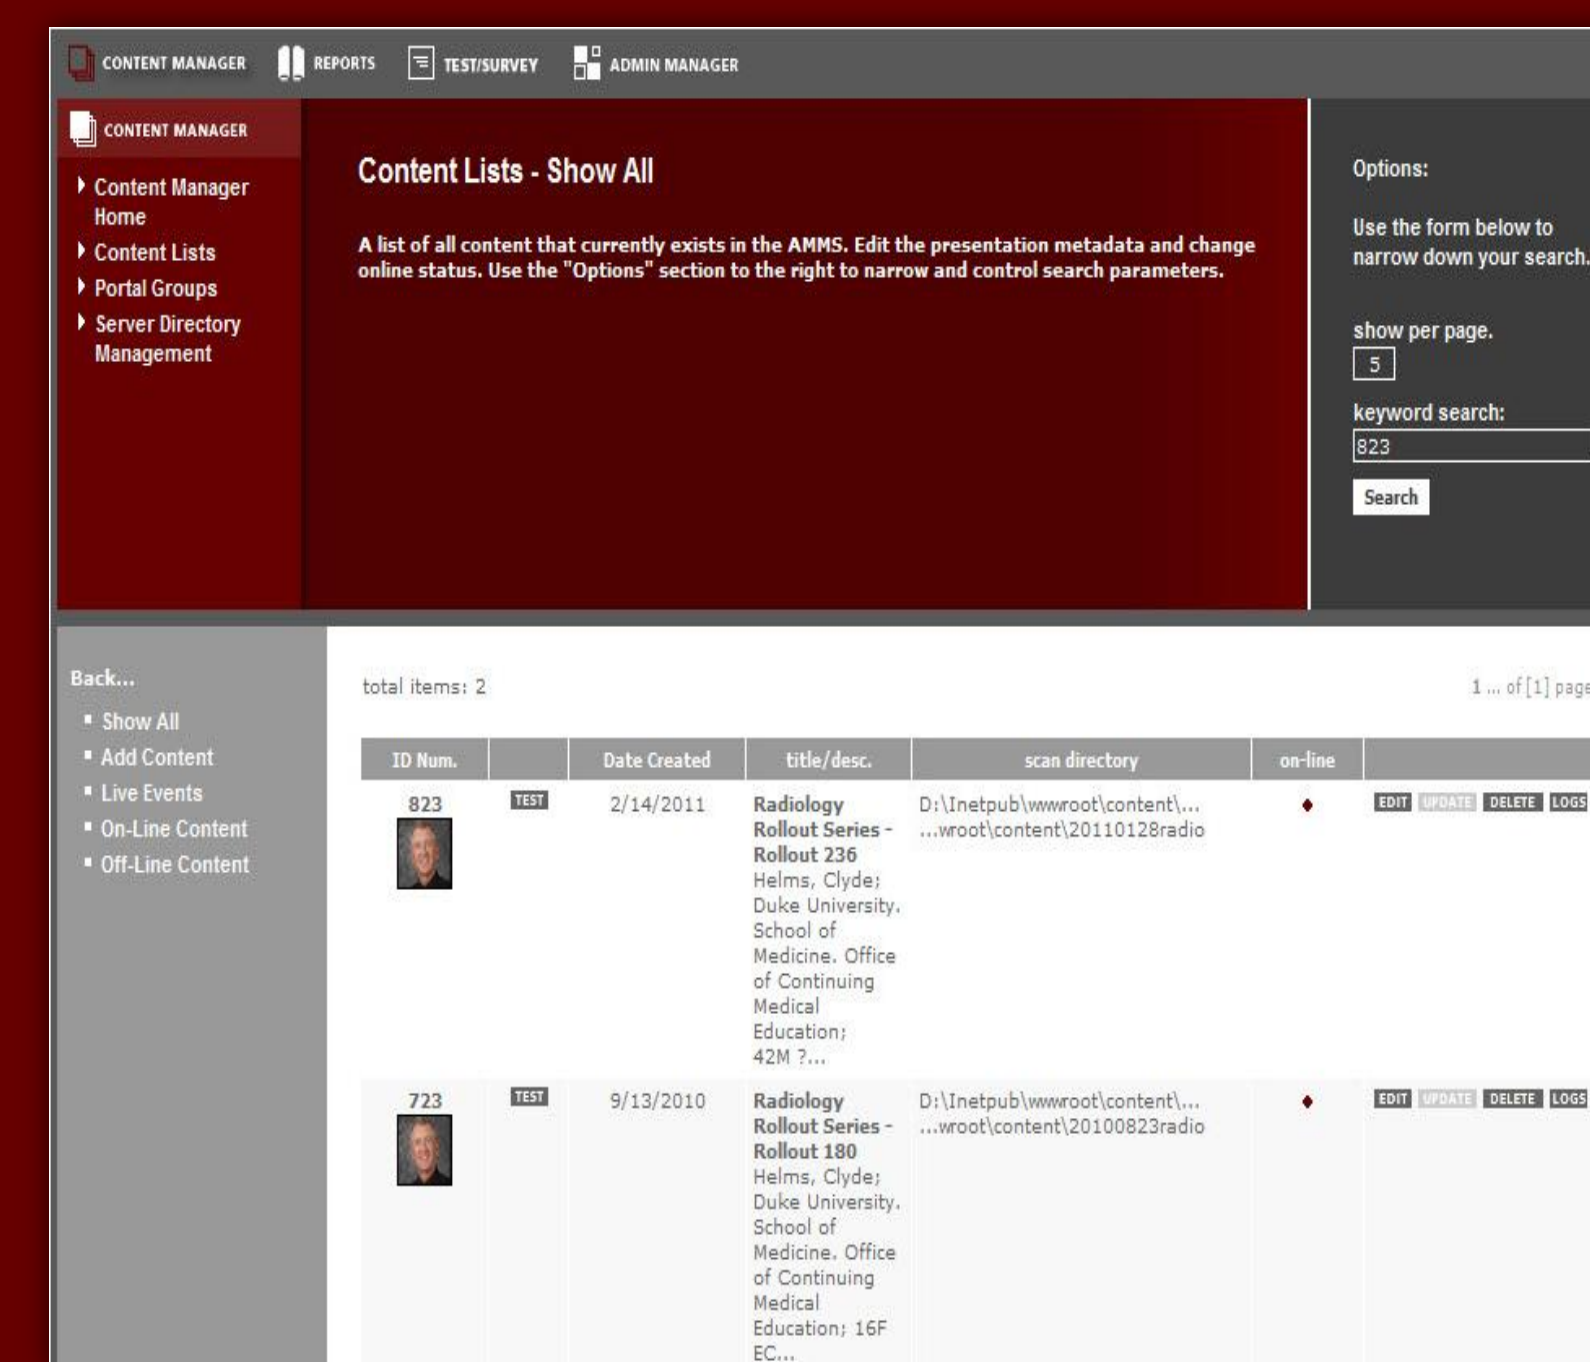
CONTENT MANAGER REPORTS TEST/SURVEY ADMIN MANAGER

CONTENT MANAGER

- Content Manager Home
- Content Lists
- Portal Groups
- Server Directory Management

Content Lists - Show All

A list of all content that currently exists in the AMMS. Edit the presentation metadata and change online status. Use the "Options" section to the right to narrow and control search parameters.

Options:

Use the form below to narrow down your search.

show per page.

5

keyword search:

823

Search

Back...

- Show All
- Add Content
- Live Events
- On-Line Content
- Off-Line Content

total items: 2

1 ... of [1] page

| ID Num. | | Date Created | title/desc. | scan directory | on-line | |
|---|---|---|---|---|---|---|
| 823 | TEST | 2/14/2011 | Radiology Rollout Series - Rollout 236 Helms, Clyde; Duke University. School of Medicine. Office of Continuing Medical Education; 42M ?... | D:\Inetpub\wwwroot\content\... ...wroot\content\20110128radio | ♦ | EDIT UPDATE DELETE LOGS |
| 723 | TEST | 9/13/2010 | Radiology Rollout Series - Rollout 180 Helms, Clyde; Duke University. School of Medicine. Office of Continuing Medical Education; 16F EC... | D:\Inetpub\wwwroot\content\... ...wroot\content\20100823radio | ♦ | EDIT UPDATE DELETE LOGS |